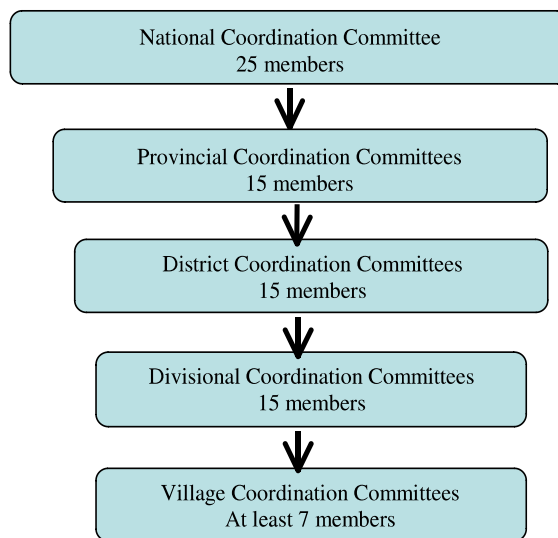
National Coordination Committee
25 members

Provincial Coordination Committees
15 members

District Coordination Committees
15 members

Divisional Coordination Committees
15 members

Village Coordination Committees
At least 7 members